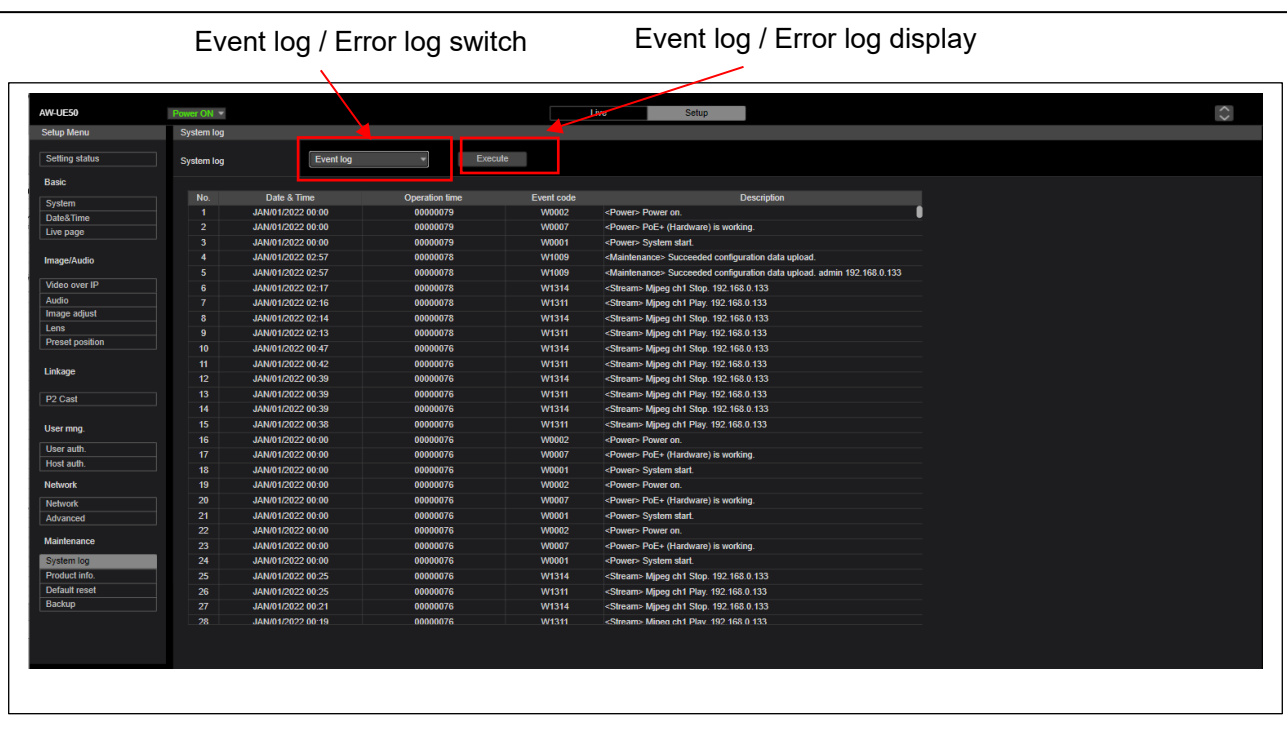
Event log / Error log switch

Event log / Error log display

AW-UE50

Power ON

Live

Setup

Setup Menu

Setting status

Basic

System

Date&Time

Live page

Image/Audio

Video over IP

Audio

Image adjust

Lens

Preset position

Linkage

P2 Cast

User mng.

User auth.

Host auth.

Network

Network

Advanced

Maintenance

System log

Product info.

Default reset

Backup

System log

System log

Event log

Execute

| No. | Date & Time | Operation time | Event code | Description |
|---|---|---|---|---|
| 1 | JAN/01/2022 00:00 | 00000079 | W0002 | <Power> Power on. |
| 2 | JAN/01/2022 00:00 | 00000079 | W0007 | <Power> PoE+ (Hardware) is working. |
| 3 | JAN/01/2022 00:00 | 00000079 | W0001 | <Power> System start. |
| 4 | JAN/01/2022 02:57 | 00000078 | W1009 | <Maintenance> Succeeded configuration data upload. |
| 5 | JAN/01/2022 02:57 | 00000078 | W1009 | <Maintenance> Succeeded configuration data upload. admin 192.168.0.133 |
| 6 | JAN/01/2022 02:17 | 00000078 | W1314 | <Stream> Mjpeg ch1 Stop. 192.168.0.133 |
| 7 | JAN/01/2022 02:16 | 00000078 | W1311 | <Stream> Mjpeg ch1 Play. 192.168.0.133 |
| 8 | JAN/01/2022 02:14 | 00000078 | W1314 | <Stream> Mjpeg ch1 Stop. 192.168.0.133 |
| 9 | JAN/01/2022 02:13 | 00000078 | W1311 | <Stream> Mjpeg ch1 Play. 192.168.0.133 |
| 10 | JAN/01/2022 00:47 | 00000076 | W1314 | <Stream> Mjpeg ch1 Stop. 192.168.0.133 |
| 11 | JAN/01/2022 00:42 | 00000076 | W1311 | <Stream> Mjpeg ch1 Play. 192.168.0.133 |
| 12 | JAN/01/2022 00:39 | 00000076 | W1314 | <Stream> Mjpeg ch1 Stop. 192.168.0.133 |
| 13 | JAN/01/2022 00:39 | 00000076 | W1311 | <Stream> Mjpeg ch1 Play. 192.168.0.133 |
| 14 | JAN/01/2022 00:39 | 00000076 | W1314 | <Stream> Mjpeg ch1 Stop. 192.168.0.133 |
| 15 | JAN/01/2022 00:38 | 00000076 | W1311 | <Stream> Mjpeg ch1 Play. 192.168.0.133 |
| 16 | JAN/01/2022 00:00 | 00000076 | W0002 | <Power> Power on. |
| 17 | JAN/01/2022 00:00 | 00000076 | W0007 | <Power> PoE+ (Hardware) is working. |
| 18 | JAN/01/2022 00:00 | 00000076 | W0001 | <Power> System start. |
| 19 | JAN/01/2022 00:00 | 00000076 | W0002 | <Power> Power on. |
| 20 | JAN/01/2022 00:00 | 00000076 | W0007 | <Power> PoE+ (Hardware) is working. |
| 21 | JAN/01/2022 00:00 | 00000076 | W0001 | <Power> System start. |
| 22 | JAN/01/2022 00:00 | 00000076 | W0002 | <Power> Power on. |
| 23 | JAN/01/2022 00:00 | 00000076 | W0007 | <Power> PoE+ (Hardware) is working. |
| 24 | JAN/01/2022 00:00 | 00000076 | W0001 | <Power> System start. |
| 25 | JAN/01/2022 00:25 | 00000076 | W1314 | <Stream> Mjpeg ch1 Stop. 192.168.0.133 |
| 26 | JAN/01/2022 00:25 | 00000076 | W1311 | <Stream> Mjpeg ch1 Play. 192.168.0.133 |
| 27 | JAN/01/2022 00:21 | 00000076 | W1314 | <Stream> Mjpeg ch1 Stop. 192.168.0.133 |
| 28 | JAN/01/2022 00:19 | 00000076 | W1311 | <Stream> Mjpeg ch1 Play. 192.168.0.133 |